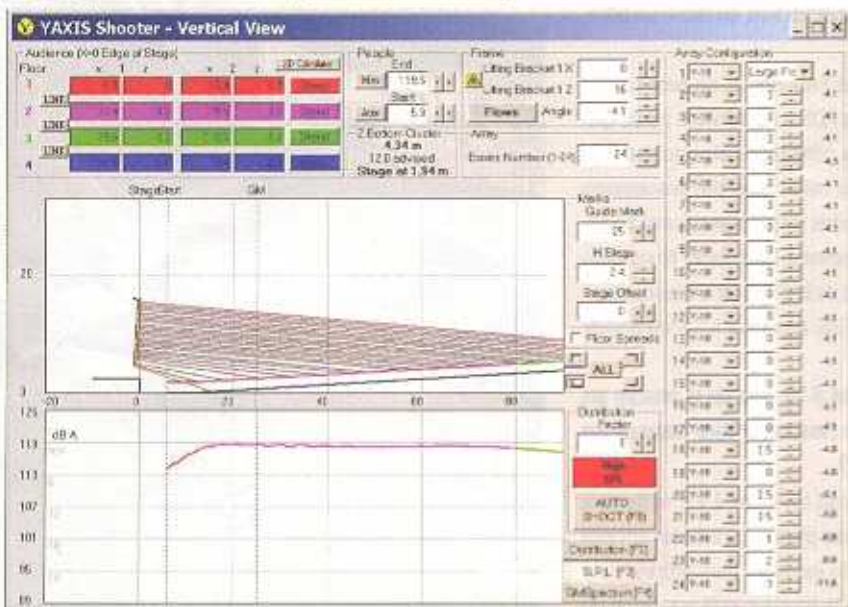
YAXIS Shooter - Vertical View

Audience (X=0 Edge of Stage)
Floor x 1 z x 2 z
3D Context
1
2
3
4
Direct
Direct
Direct

People
End
Min 118.5
Start
Jex 5.9
Z Bottom Cluster
4.34 m
12.0 advised
Stage at 1.34 m

Frame
Lifting Bracket 1 X 0
Lifting Bracket 1 Z 16
Frames Angle 4.1
Array
Boxes Number (1-24) 24

Array Configuration
1 V-Dt Large Fr 4.1
2 V-Dt 1 4.1
3 V-Dt 1 4.1
4 V-Dt 1 4.1
5 V-Dt 1 4.5
6 V-Dt 0 4.1
7 V-Dt 1 4.1
8 V-Dt 0 4.1
9 V-Dt 0 4.1
10 V-Dt 0 4.1
11 V-Dt 0 4.1
12 V-Dt 0 4.1
13 V-Dt 0 4.1
14 V-Dt 0 4.1
15 V-Dt 0 4.1
16 V-Dt 0 4.1
17 V-Dt 0 4.1
18 V-Dt 1.5 4.8
19 V-Dt 0 4.8
20 V-Dt 3.5 4.1
21 V-Dt 1.5 4.1
22 V-Dt 1 4.8
23 V-Dt 2 8.8
24 V-Dt 1 11.8

Stage Start
SM

Media
Guide Mesh
25
H Stage
2.4
Stage Offset
0
Floor Spreads
ALL

20
3
-20 0 20 40 60 80

125
dB A
119
113
107
101
95
89

Distribution Fader
1
High SPL
AUTO
3-OCT (F8)
Distribution [F1]
S.P.L. [F3]
SkiSpectrum [F4]